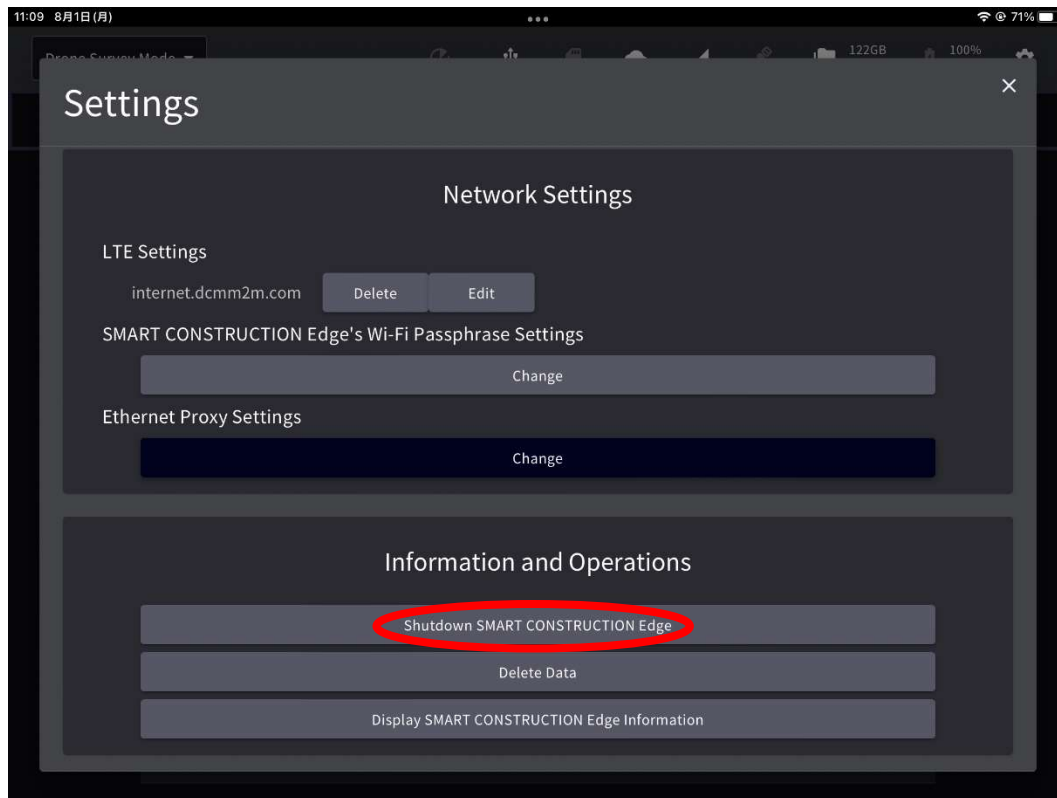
11:09 8月1日(月)

71%

Drone Survey Mode

122GB

100%

Settings

×

Network Settings

LTE Settings

internet.dcmm2m.com

Delete

Edit

SMART CONSTRUCTION Edge's Wi-Fi Passphrase Settings

Change

Ethernet Proxy Settings

Change

Information and Operations

Shutdown SMART CONSTRUCTION Edge

Delete Data

Display SMART CONSTRUCTION Edge Information